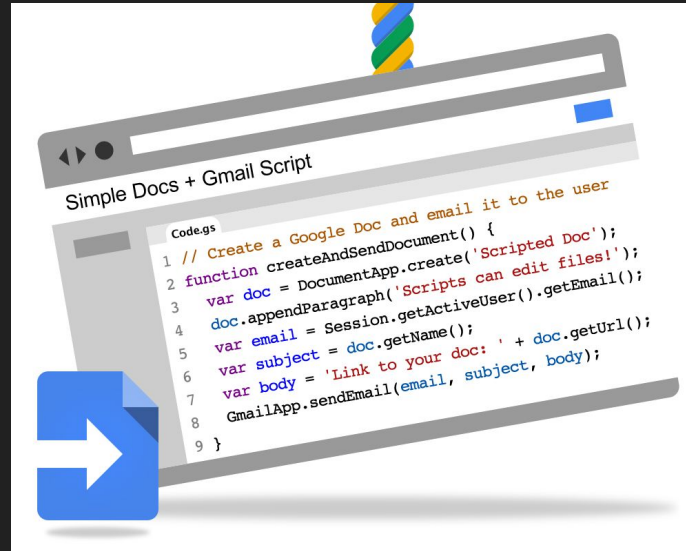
Simple Docs + Gmail Script

Code.gs

1 // Create a Google Doc and email it to the user
2 function createAndSendDocument() {
3   var doc = DocumentApp.create('Scripted Doc');
4   doc.appendParagraph('Scripts can edit files!');
5   var email = Session.getActiveUser().getEmail();
6   var subject = doc.getName();
7   var body = 'Link to your doc: ' + doc.getUrl();
8   GmailApp.sendEmail(email, subject, body);
9 }